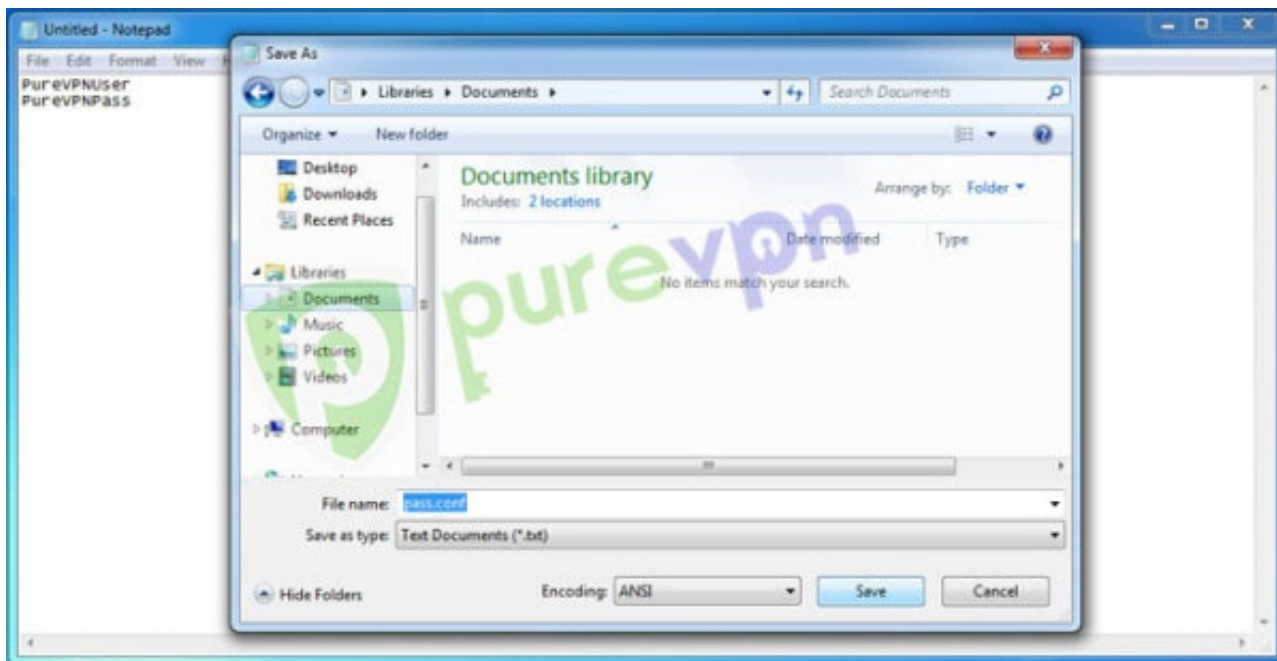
Untitled - Notepad

File Edit Format View

PurevPNUser
PurevPNPass

Save As

Libraries ▸ Documents ▸

Search Documents

Organize ▾ New folder

Desktop
Downloads
Recent Places

Libraries
Documents
Music
Pictures
Videos

Computer

Documents library
Includes: 2 locations

Arrange by: Folder ▾

Name Date modified Type

No items match your search.

purevpn

File name: pass.conf

Save as type: Text Documents (*.txt)

Hide Folders

Encoding: ANSI

Save

Cancel